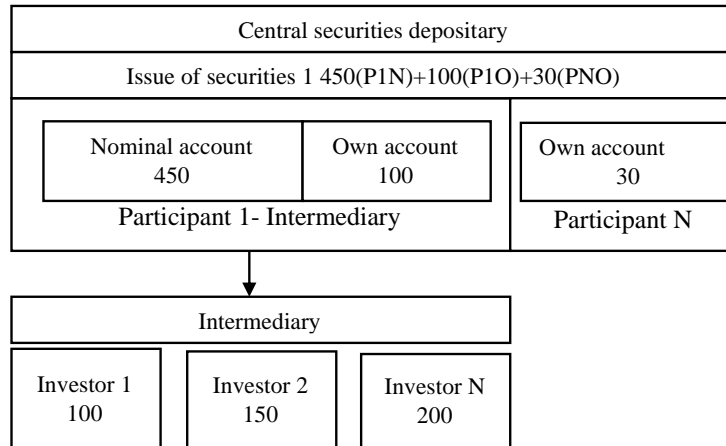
Central securities depositary

Issue of securities 1 450(P1N)+100(P1O)+30(PNO)

Nominal account
450

Own account
100

Participant 1- Intermediary

Own account
30

Participant N

Intermediary

Investor 1
100

Investor 2
150

Investor N
200